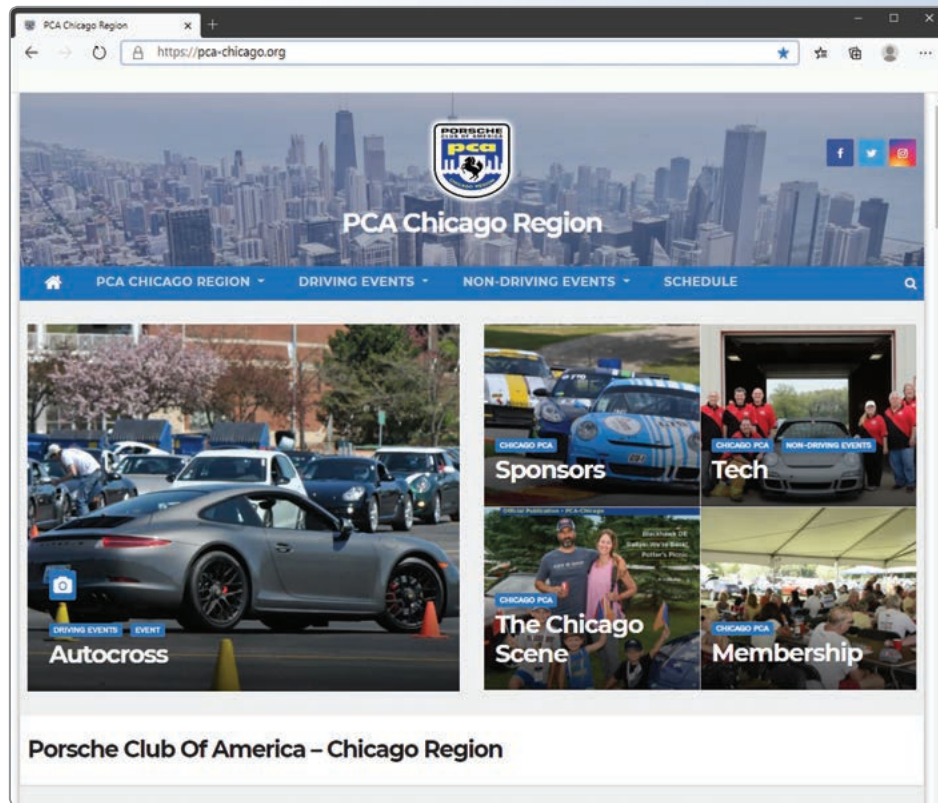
PCA Chicago Region
https://pca-chicago.org

PORSCHE CLUB OF AMERICA
pca
CHICAGO REGION

PCA Chicago Region

PCA CHICAGO REGION
DRIVING EVENTS
NON-DRIVING EVENTS
SCHEDULE

DRIVING EVENTS
EVENT
Autocross

CHICAGO PCA
Sponsors

CHICAGO PCA
NON-DRIVING EVENTS
Tech

Official Publication • PCA-Chicago
CHICAGO PCA
The Chicago Scene

CHICAGO PCA
Membership

Porsche Club Of America – Chicago Region